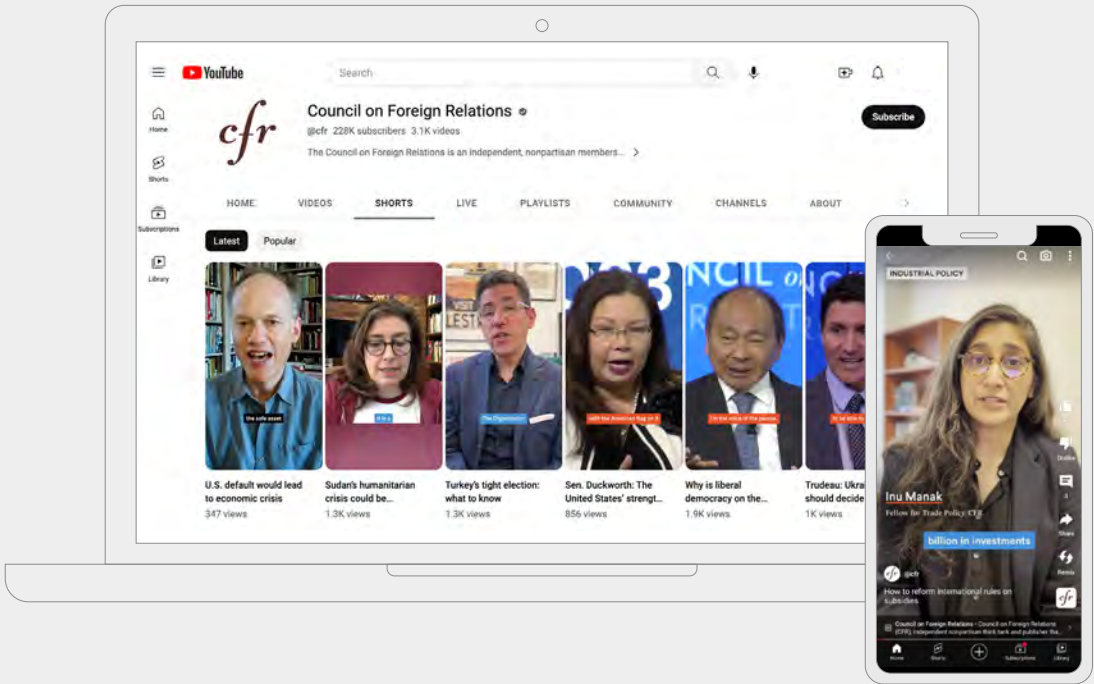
YouTube

Search

Home

Shorts

Subscriptions

Library

cfr

Council on Foreign Relations

@cfr 228K subscribers 3.1K videos

The Council on Foreign Relations is an independent, nonpartisan members...

Subscribe

HOME VIDEOS SHORTS LIVE PLAYLISTS COMMUNITY CHANNELS ABOUT

Latest Popular

the safe asset

It is a

The Organization

with the American flag on it

In the voice of the people

U.S. default would lead to economic crisis
347 views

Sudan's humanitarian crisis could be...
1.3K views

Turkey's tight election: what to know
1.3K views

Sen. Duckworth: The United States' strengt...
856 views

Why is liberal democracy on the...
1.9K views

Trudeau: Ukra should decide
1K views

INDUSTRIAL POLICY

Inu Manak

Fellow for Trade Policy, CFR

billion in investments

Dislike

Share

Remix

@cfr

How to reform international rules on subsidies

Council on Foreign Relations · Council on Foreign Relations (CFR), independent nonpartisan think tank and publisher fo...

Home Shorts Subscriptions Library